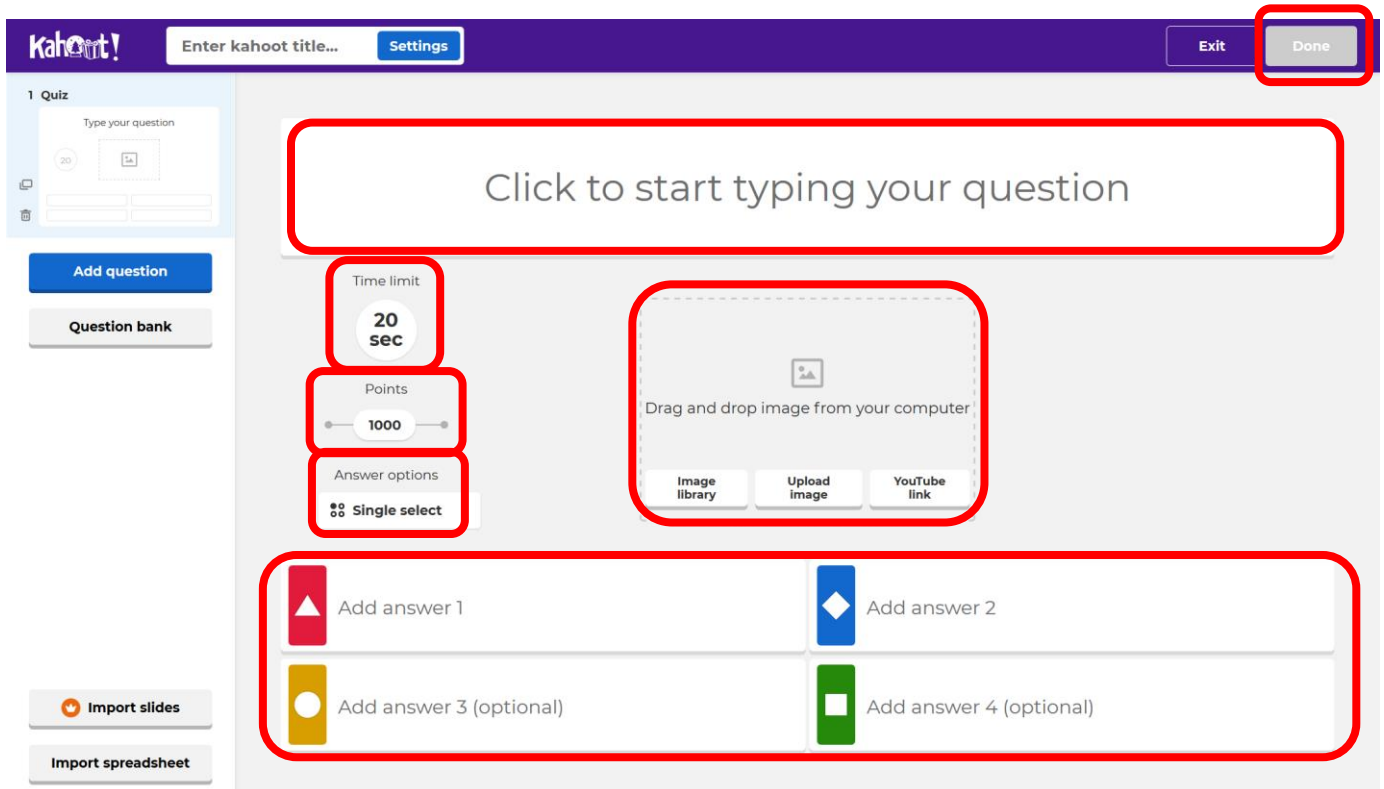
Kahoot!

Enter kahoot title...

Settings

Exit

Done

1 Quiz

Type your question

20

Add question

Question bank

Import slides

Import spreadsheet

Click to start typing your question

Time limit

20 sec

Points

1000

Answer options

Single select

Drag and drop image from your computer

Image library

Upload image

YouTube link

Add answer 1

Add answer 2

Add answer 3 (optional)

Add answer 4 (optional)